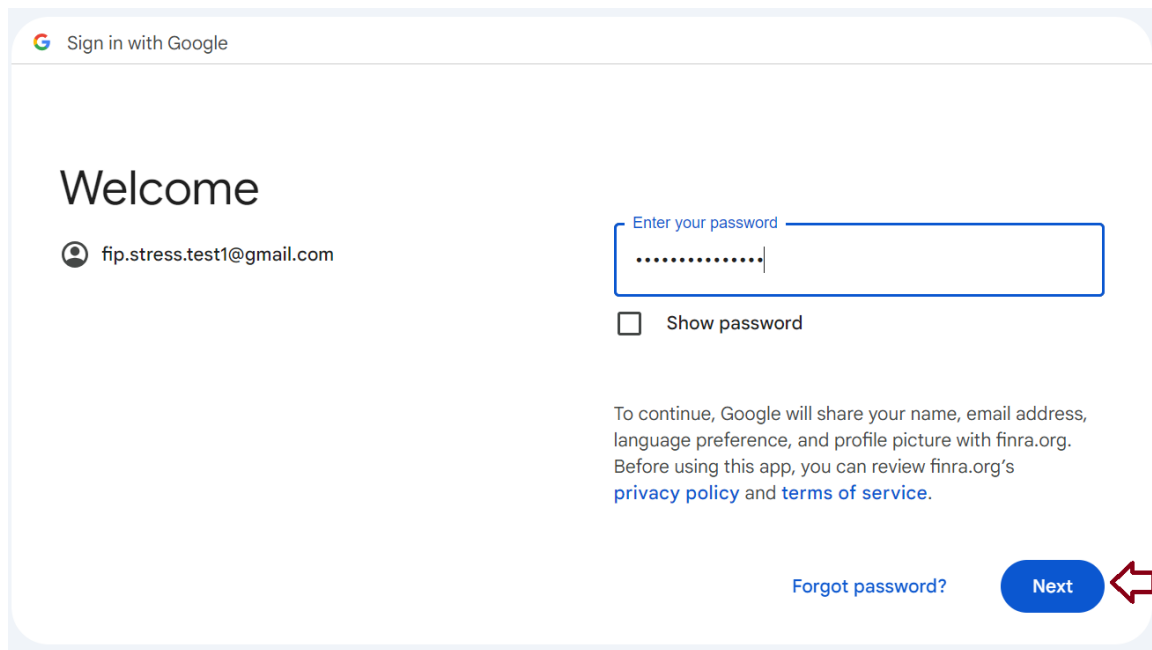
G Sign in with Google

Welcome

fip.stress.test1@gmail.com

Enter your password

•••••••••••••••

Show password

To continue, Google will share your name, email address, language preference, and profile picture with finra.org. Before using this app, you can review finra.org's privacy policy and terms of service.

Forgot password?

Next